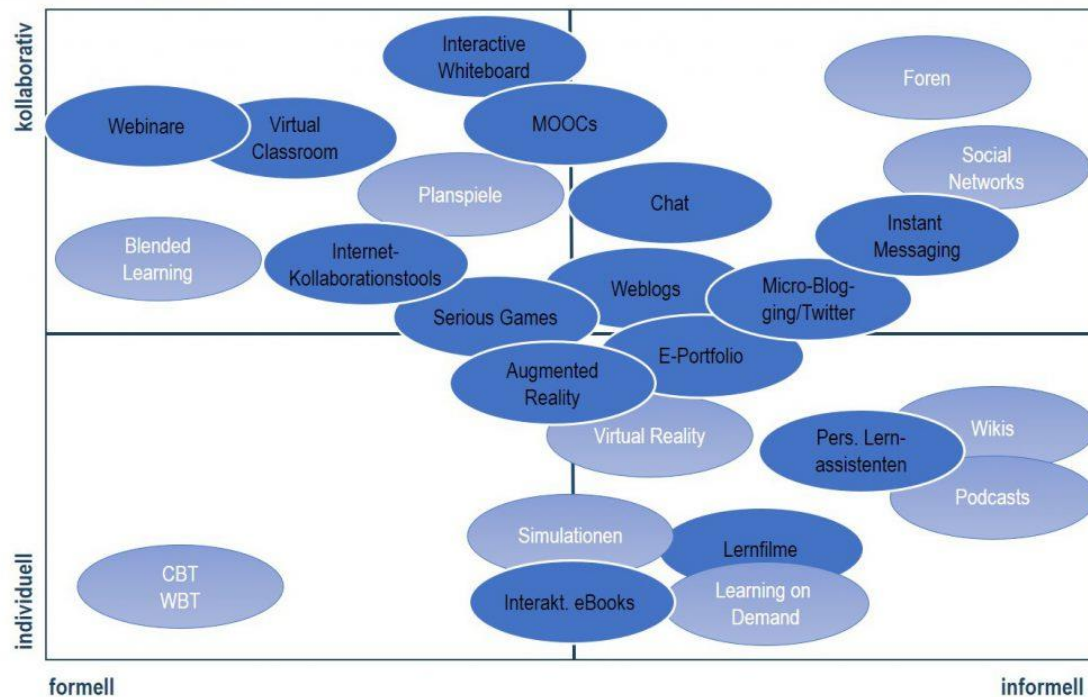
kollaborativ

Interactive Whiteboard

Foren

Webinare

Virtual Classroom

MOOCs

Social Networks

Planspiele

Chat

Instant Messaging

Blended Learning

Internet-Kollaborationstools

Weblogs

Micro-Blogging/Twitter

Serious Games

E-Portfolio

Augmented Reality

Wikis

Virtual Reality

Pers. Lernassistenten

Podcasts

Simulationen

Lernfilme

CBT
WBT

Interakt. eBooks

Learning on Demand

individuell

formell

informell